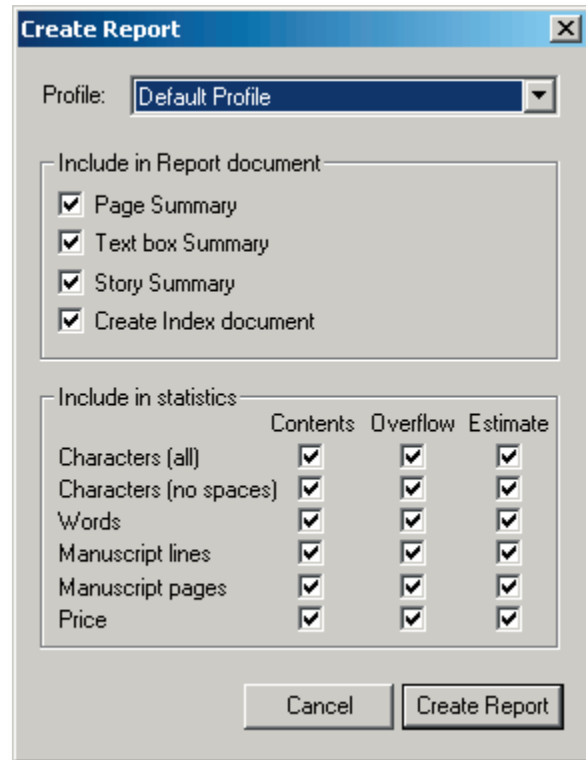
Create Report

Profile: Default Profile

Include in Report document
Page Summary
Text box Summary
Story Summary
Create Index document

Include in statistics

| | Contents | Overflow | Estimate |
|---|---|---|---|
| Characters (all) | ☑ | ☑ | ☑ |
| Characters (no spaces) | ☑ | ☑ | ☑ |
| Words | ☑ | ☑ | ☑ |
| Manuscript lines | ☑ | ☑ | ☑ |
| Manuscript pages | ☑ | ☑ | ☑ |
| Price | ☑ | ☑ | ☑ |

Cancel
Create Report